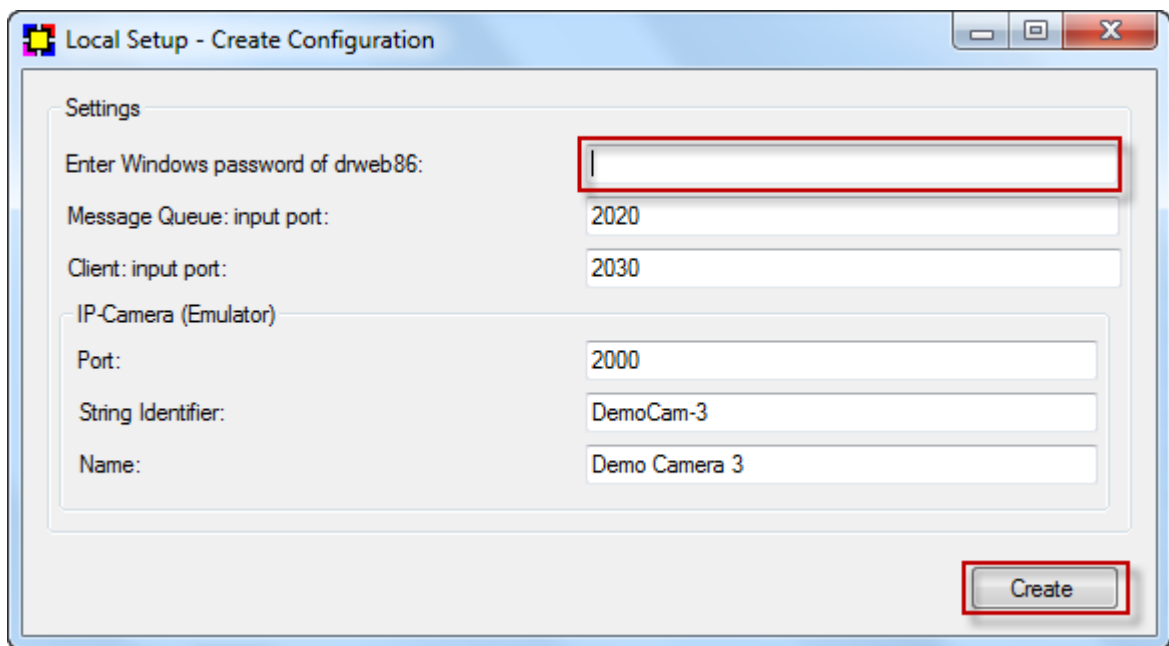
Local Setup - Create Configuration

Settings

Enter Windows password of drweb86:

Message Queue: input port: 2020

Client: input port: 2030

IP-Camera (Emulator)

Port: 2000

String Identifier: DemoCam-3

Name: Demo Camera 3

Create